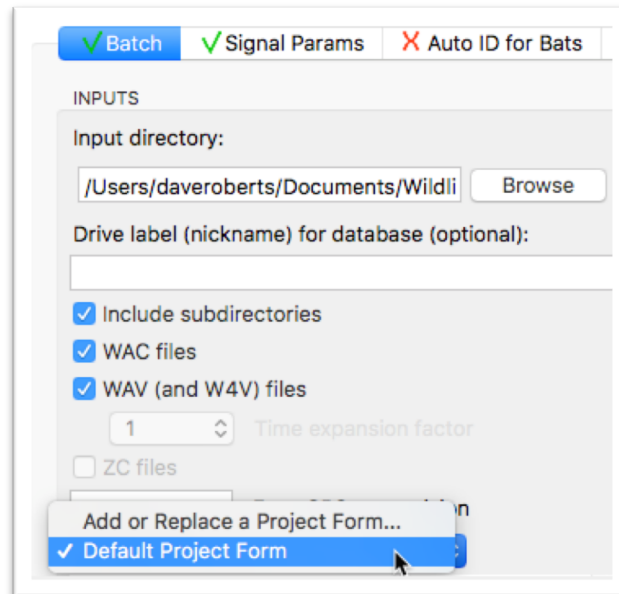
✓ Batch ✓ Signal Params ✗ Auto ID for Bats

INPUTS

Input directory:

/Users/daveroberts/Documents/Wildli Browse

Drive label (nickname) for database (optional):

Include subdirectories

WAC files

WAV (and W4V) files

1 Time expansion factor

ZC files

Add or Replace a Project Form...

✓ Default Project Form